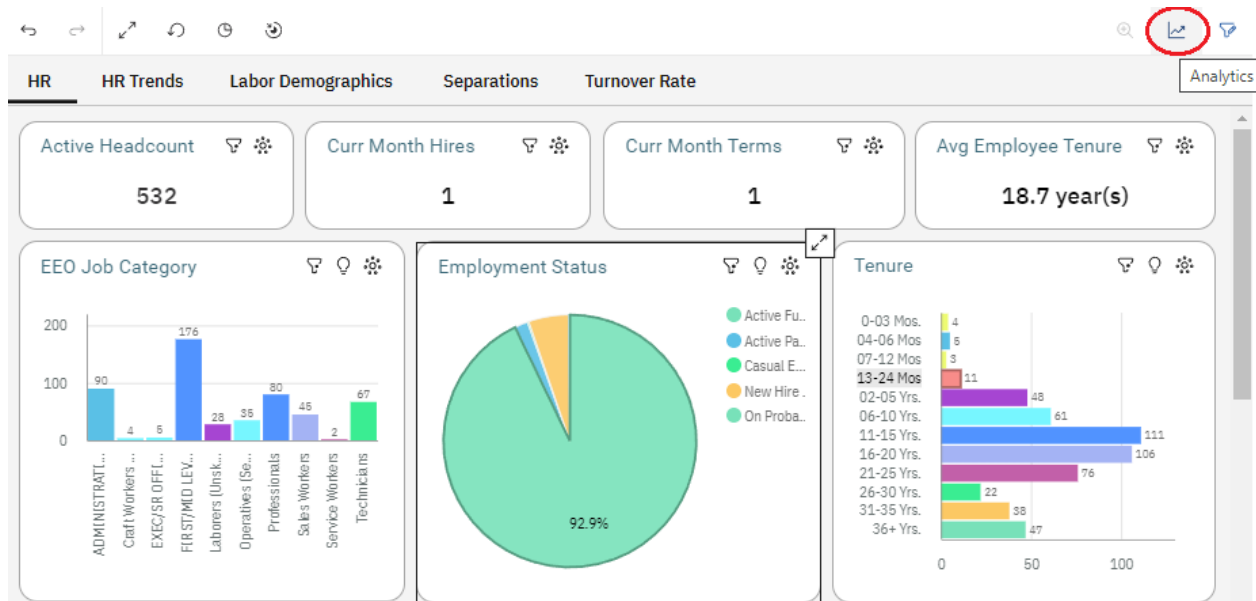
Analytics

HR | HR Trends | Labor Demographics | Separations | Turnover Rate

Active Headcount
532

Curr Month Hires
1

Curr Month Terms
1

Avg Employee Tenure
18.7 year(s)

EEO Job Category
200
100
0
90
4
5
176
28
35
80
45
2
67
ADMINISTRAT...
Craft Workers ...
EXEC/SR OFFI...
FIRST/MID LEV...
Laborers (Unsk...
Operatives (Se...
Professionals
Sales Workers
Service Workers
Technicians

Employment Status
Active Fu...
Active Pa...
Casual E...
New Hire ..
On Proba...
92.9%

Tenure
0-03 Mos. 4
04-06 Mos 5
07-12 Mos 3
13-24 Mos 11
02-05 Yrs. 48
06-10 Yrs. 61
11-15 Yrs. 111
16-20 Yrs. 106
21-25 Yrs. 76
26-30 Yrs. 22
31-35 Yrs. 38
36+ Yrs. 47
0
50
100